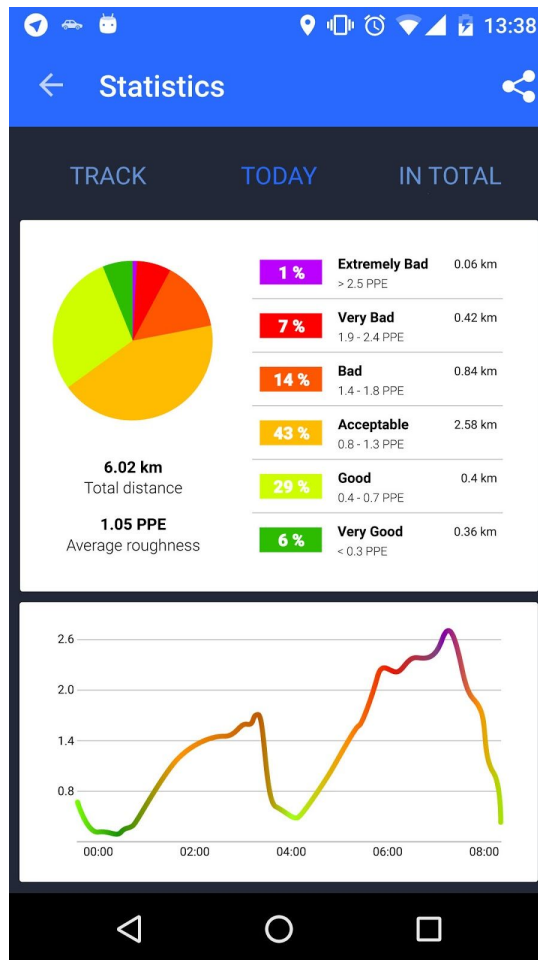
13:38

Statistics

TRACK TODAY IN TOTAL

6.02 km
Total distance

1.05 PPE
Average roughness

| | | |
|---|---|---|
| 1 % | Extremely Bad > 2.5 PPE | 0.06 km |
| 7 % | Very Bad 1.9 - 2.4 PPE | 0.42 km |
| 14 % | Bad 1.4 - 1.8 PPE | 0.84 km |
| 43 % | Acceptable 0.8 - 1.3 PPE | 2.58 km |
| 29 % | Good 0.4 - 0.7 PPE | 0.4 km |
| 6 % | Very Good < 0.3 PPE | 0.36 km |

2.6
2.0
1.4
0.8
00:00 02:00 04:00 06:00 08:00